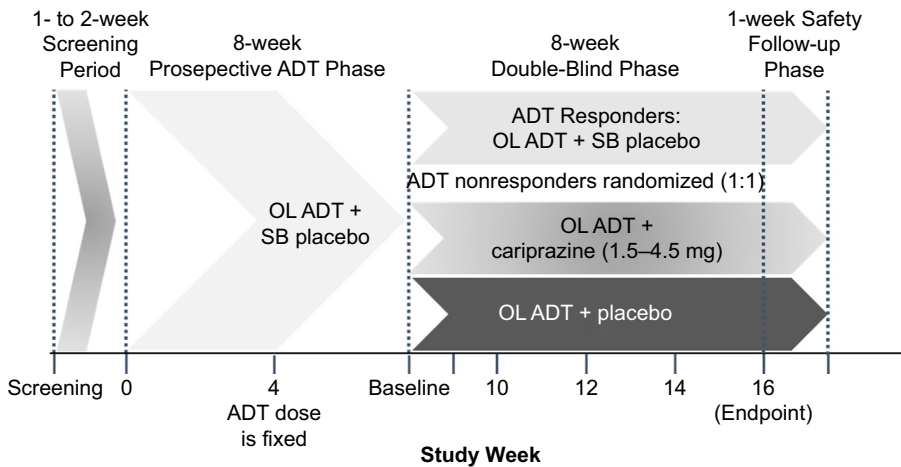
1- to 2-week Screening Period

8-week Prosepective ADT Phase

8-week Double-Blind Phase

1-week Safety Follow-up Phase

OL ADT + SB placebo

ADT Responders: OL ADT + SB placebo

ADT nonresponders randomized (1:1)

OL ADT + cariprazine (1.5–4.5 mg)

OL ADT + placebo

Screening 0 4 Baseline 10 12 14 16 (Endpoint)

ADT dose is fixed

Study Week